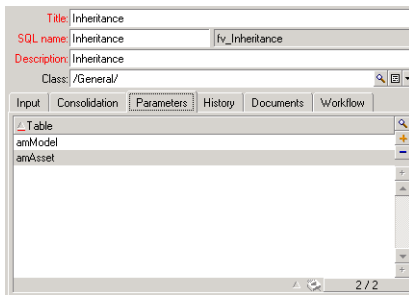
Title: Inheritance
SQL name: Inheritance fv_Inheritance
Description: Inheritance
Class: /General/

Input Consolidation Parameters History Documents Workflow

| Table |
|---|
| amModel |
| amAsset |

2 / 2